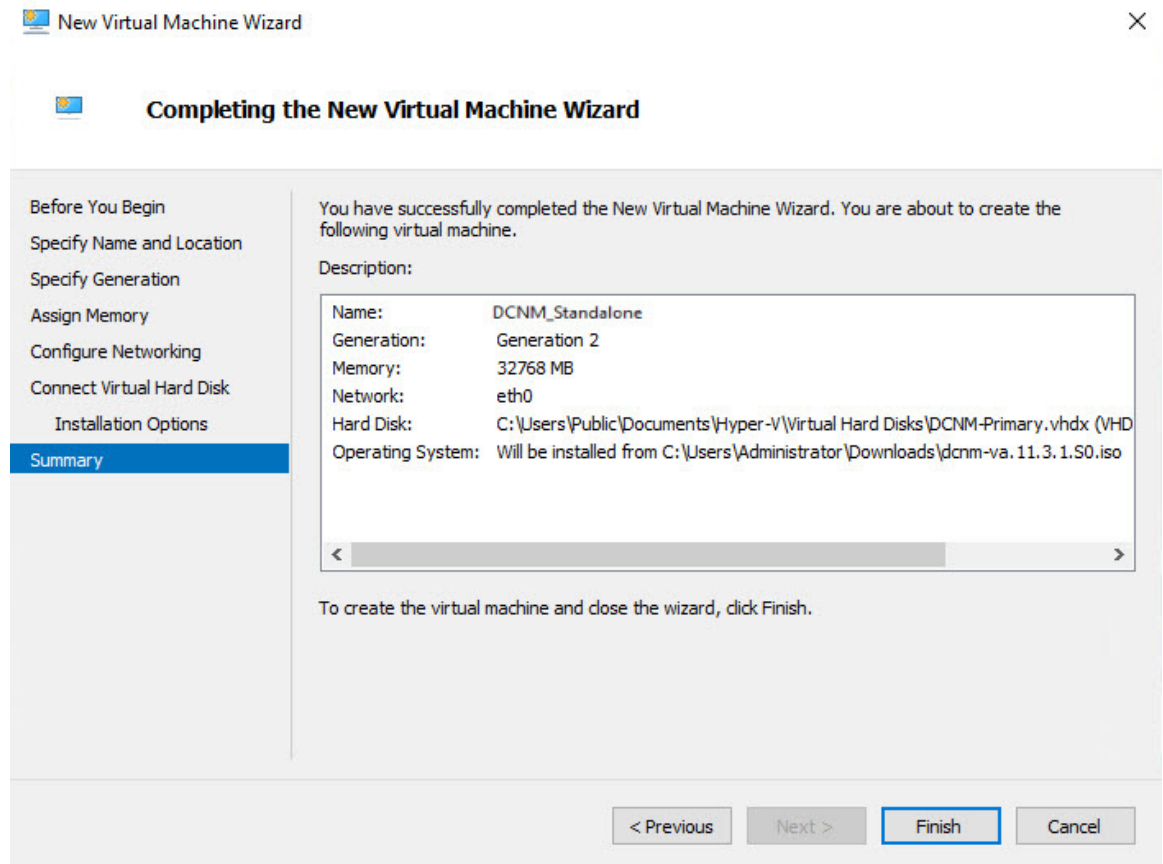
New Virtual Machine Wizard

Completing the New Virtual Machine Wizard

Before You Begin
Specify Name and Location
Specify Generation
Assign Memory
Configure Networking
Connect Virtual Hard Disk
Installation Options
Summary

You have successfully completed the New Virtual Machine Wizard. You are about to create the following virtual machine.

Description:

Name: DCNM_Standalone
Generation: Generation 2
Memory: 32768 MB
Network: eth0
Hard Disk: C:\Users\Public\Documents\Hyper-V\Virtual Hard Disks\DCNM-Primary.vhdx (VHD
Operating System: Will be installed from C:\Users\Administrator\Downloads\dcnm-va.11.3.1.S0.iso

To create the virtual machine and close the wizard, click Finish.

< Previous
Next >
Finish
Cancel